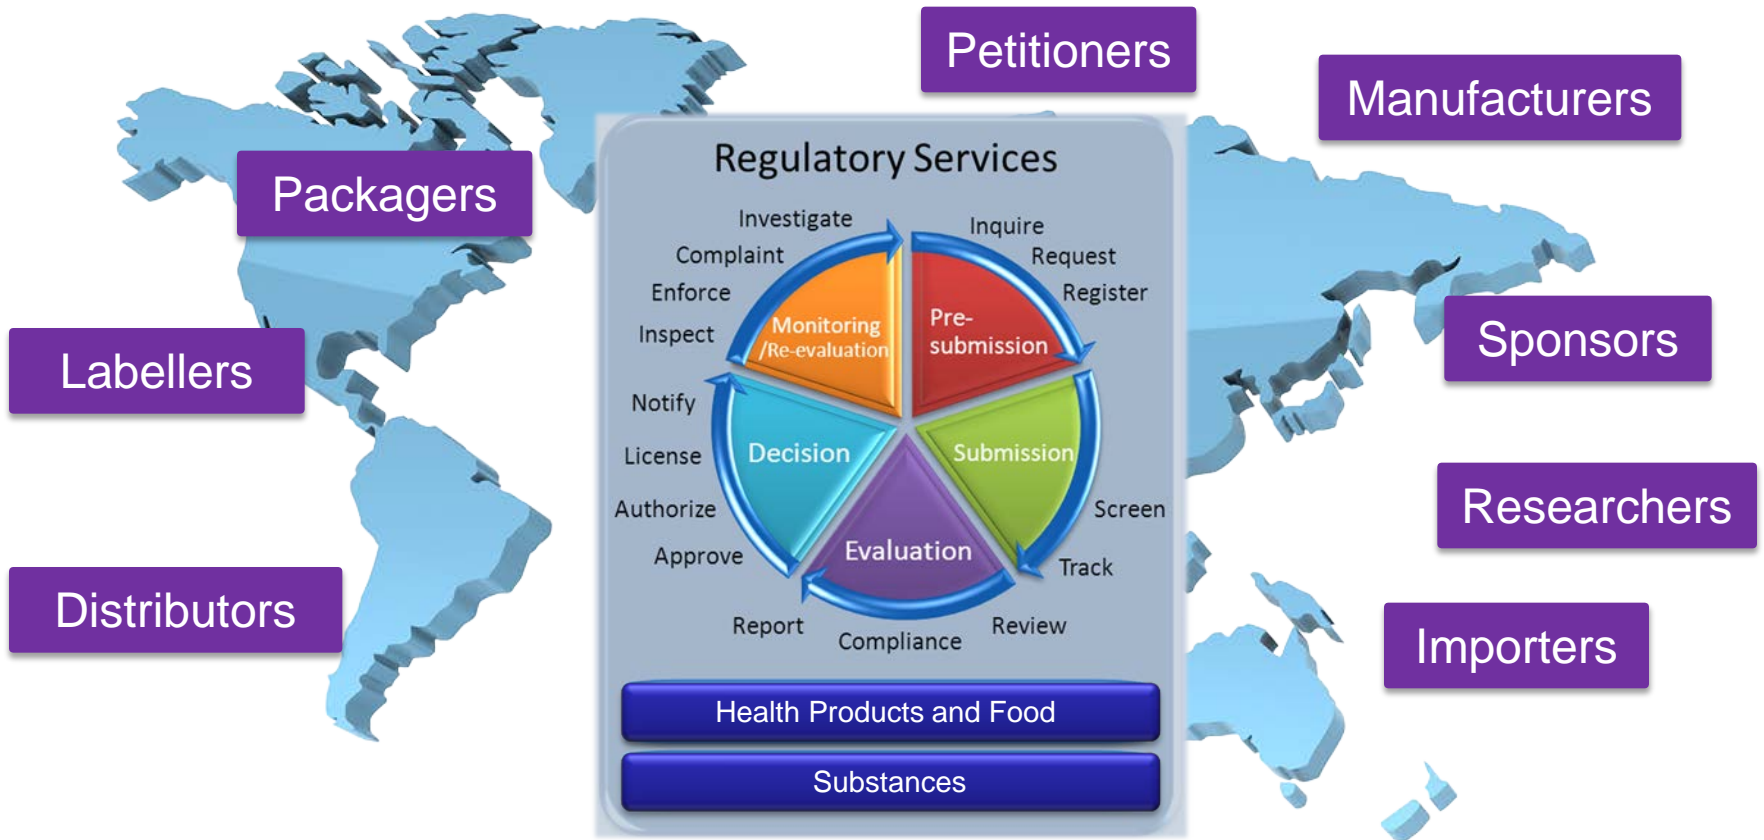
Petitioners

Manufacturers

Packagers

Labellers

Sponsors

Researchers

Distributors

Importers

Regulatory Services

Investigate
Complaint
Enforce
Inspect

Inquire
Request
Register

Monitoring /Re-evaluation

Pre-submission

Notify
License
Authorize
Approve

Decision

Submission

Screen
Track

Evaluation

Report
Compliance
Review

Health Products and Food

Substances